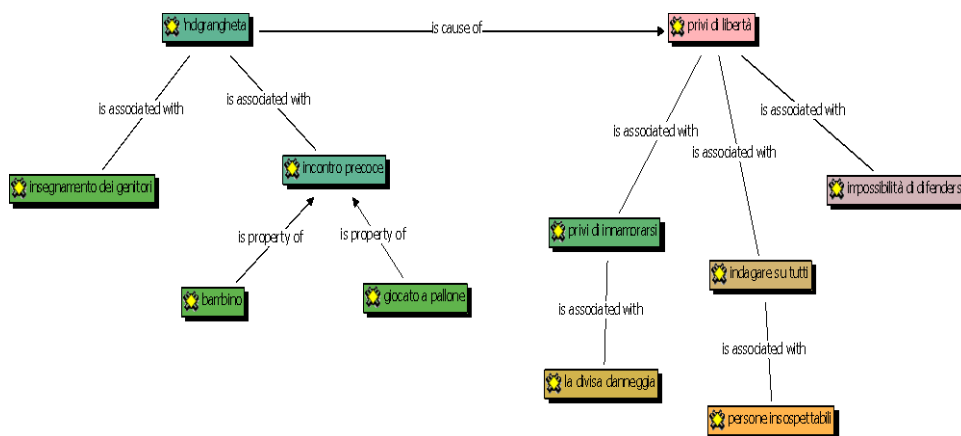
'ndrangheta

is cause of

privi di libertà

is associated with

is associated with

insegnamento dei genitori

incontro precoce

is property of

is property of

bambino

giocato a pallone

is associated with

is associated with

is associated with

impossibilità di difenders

privi di innamorarsi

indagare su tutti

is associated with

is associated with

la divisa danneggia

persone insospettabili